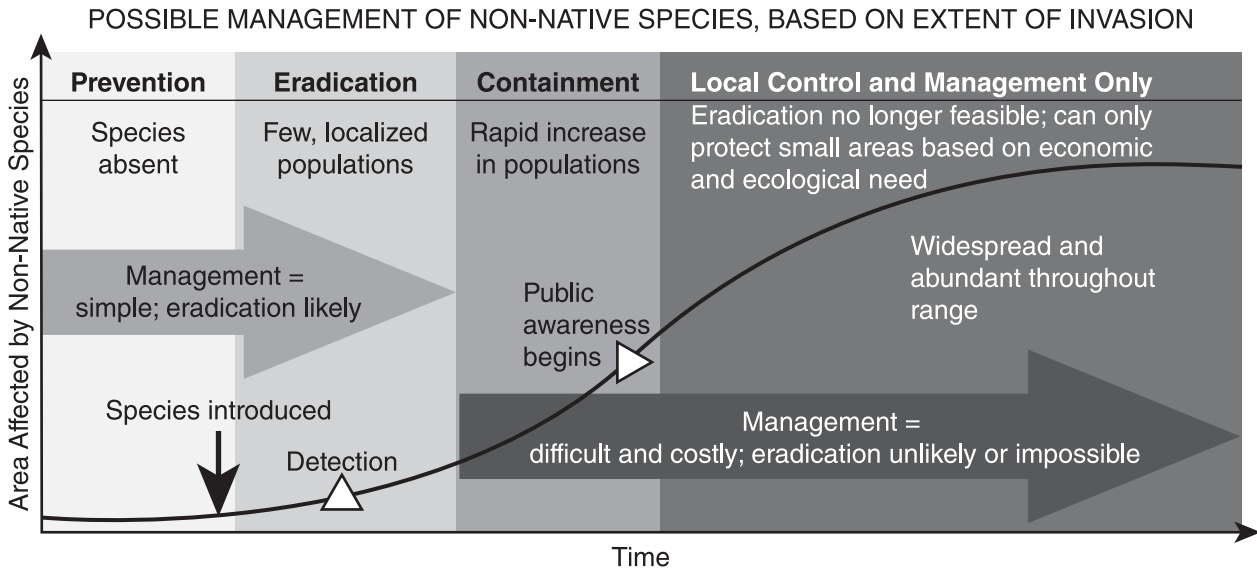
POSSIBLE MANAGEMENT OF NON-NATIVE SPECIES, BASED ON EXTENT OF INVASION

Area Affected by Non-Native Species

| Prevention | Eradication | Containment | Local Control and Management Only |
|---|---|---|---|
| Species absent | Few, localized populations | Rapid increase in populations | Eradication no longer feasible; can only protect small areas based on economic and ecological need |

Management = simple; eradication likely

Public awareness begins

Widespread and abundant throughout range

Species introduced

Detection

Management = difficult and costly; eradication unlikely or impossible

Time